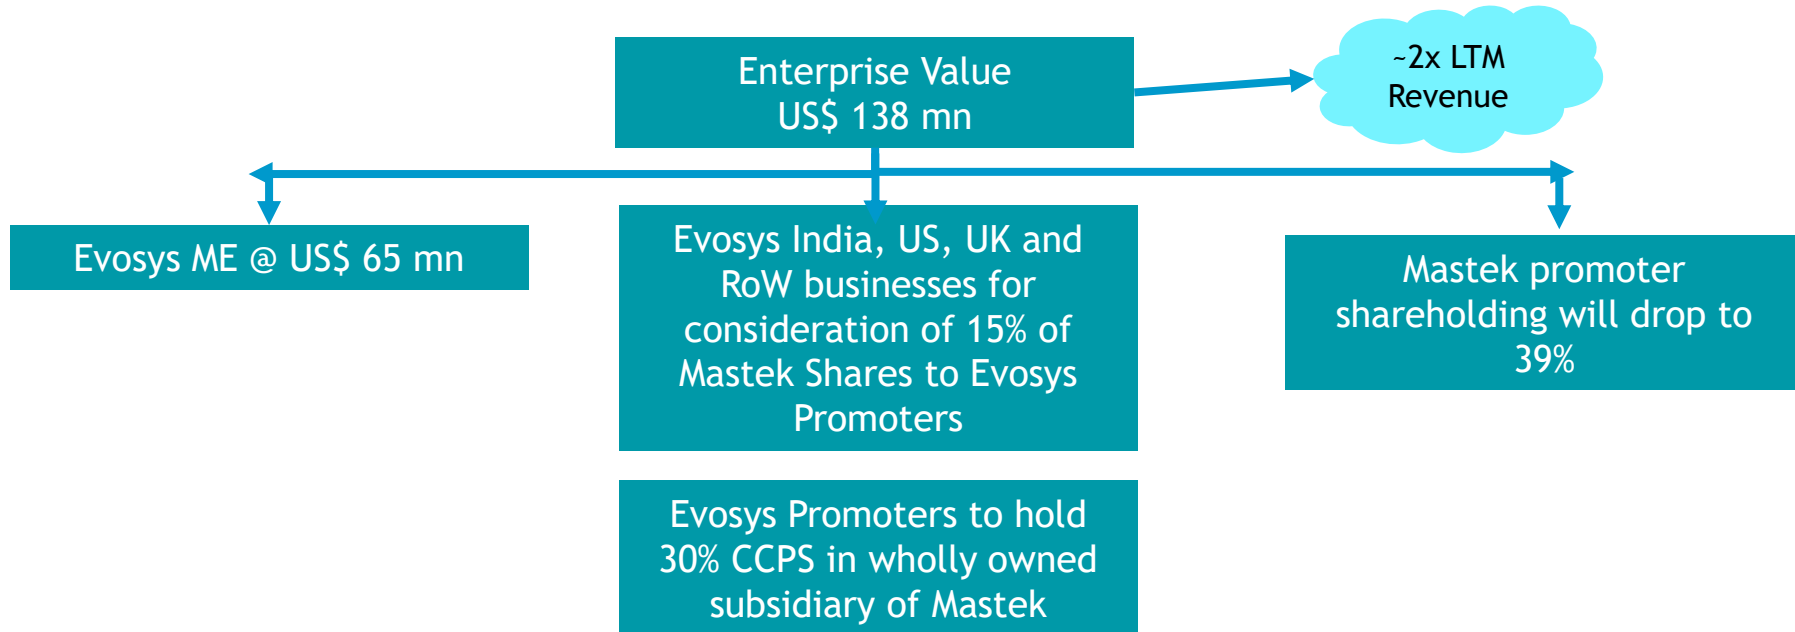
Enterprise Value
US$ 138 mn

~2x LTM
Revenue

Evosys ME @ US$ 65 mn

Evosys India, US, UK and RoW businesses for consideration of 15% of Mastek Shares to Evosys Promoters

Mastek promoter shareholding will drop to 39%

Evosys Promoters to hold 30% CCPS in wholly owned subsidiary of Mastek